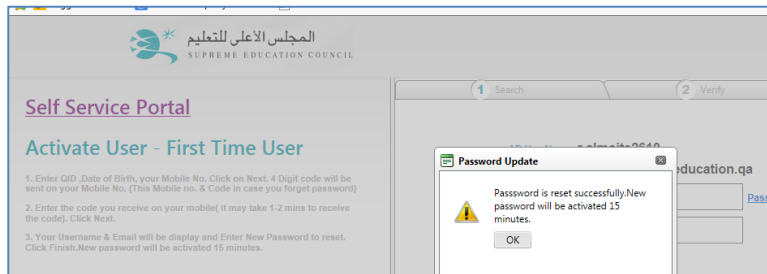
المجلس الأعلى للتعليم
SUPREME EDUCATION COUNCIL

Self Service Portal

Activate User - First Time User

1. Enter QID ,Date of Birth, your Mobile No. Click on Next. 4 Digit code will be sent on your Mobile No. (This Mobile no. & Code in case you forget password)

2. Enter the code you receive on your mobile( it may take 1-2 mins to receive the code). Click Next.

3. Your Username & Email will be display and Enter New Password to reset. Click Finish.New password will be activated 15 minutes.

1 Search

2 Verify

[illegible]

education.qa

Pass

Password Update

Passsword is reset successfully.New password will be activated 15 minutes.

OK